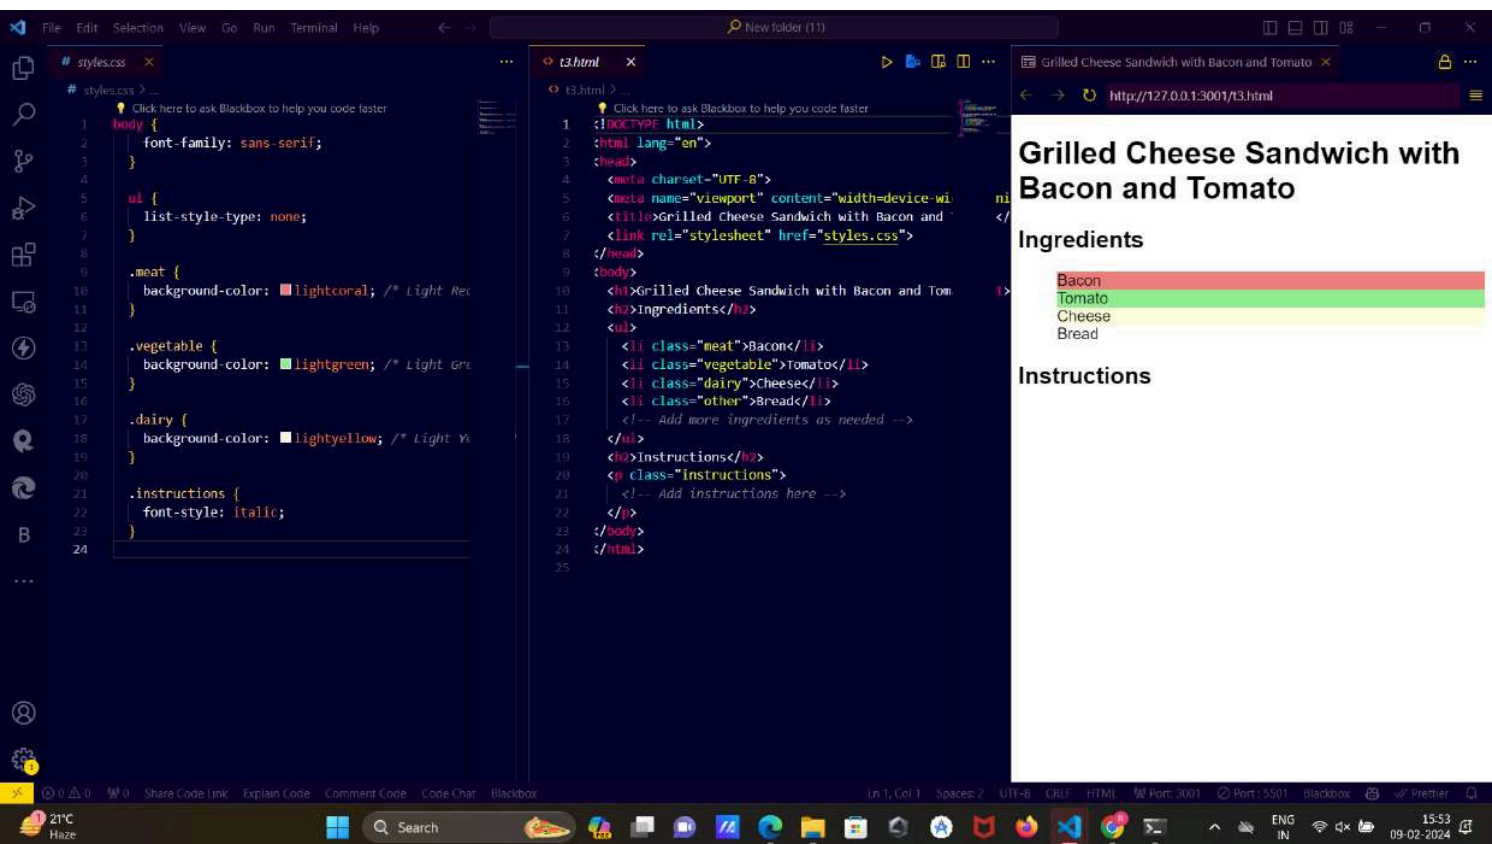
File Edit Selection View Go Run Terminal Help
New folder (11)

# styles.css ×
# styles.css > ...
Click here to ask Blackbox to help you code faster
1 body {
2 font-family: sans-serif;
3 }
4
5 ul {
6 list-style-type: none;
7 }
8
9 .meat {
10 background-color: lightcoral; /* Light Rec
11 }
12
13 .vegetable {
14 background-color: lightgreen; /* Light Gre
15 }
16
17 .dairy {
18 background-color: lightyellow; /* Light Ye
19 }
20
21 .instructions {
22 font-style: italic;
23 }
24

t3.html ×
t3.html > ...
Click here to ask Blackbox to help you code faster
1 <!DOCTYPE html>
2 <html lang="en">
3 <head>
4 <meta charset="UTF-8">
5 <meta name="viewport" content="width=device-wi ni
6 <title>Grilled Cheese Sandwich with Bacon and </
7 <link rel="stylesheet" href="styles.css">
8 </head>
9 <body>
10 <h1>Grilled Cheese Sandwich with Bacon and Tom 1>
11 <h2>Ingredients</h2>
12 <ul>
13 <li class="meat">Bacon</li>
14 <li class="vegetable">Tomato</li>
15 <li class="dairy">Cheese</li>
16 <li class="other">Bread</li>
17 <!-- Add more ingredients as needed -->
18 </ul>
19 <h2>Instructions</h2>
20 <p class="instructions">
21 <!-- Add instructions here -->
22 </p>
23 </body>
24 </html>
25

Grilled Cheese Sandwich with Bacon and Tomato ×
http://127.0.0.1:3001/t3.html

Grilled Cheese Sandwich with Bacon and Tomato
Ingredients
Bacon
Tomato
Cheese
Bread
Instructions

B
⊗ 0 ⚠ 0 ₩ 0 Share Code Link Explain Code Comment Code Code Chat Blackbox Ln 1, Col 1 Spaces: 2 UTF-8 CRLF HTML Port: 3001 Port : 5501 Blackbox Prettier
21°C Haze Search ENG IN 15:53 09-02-2024